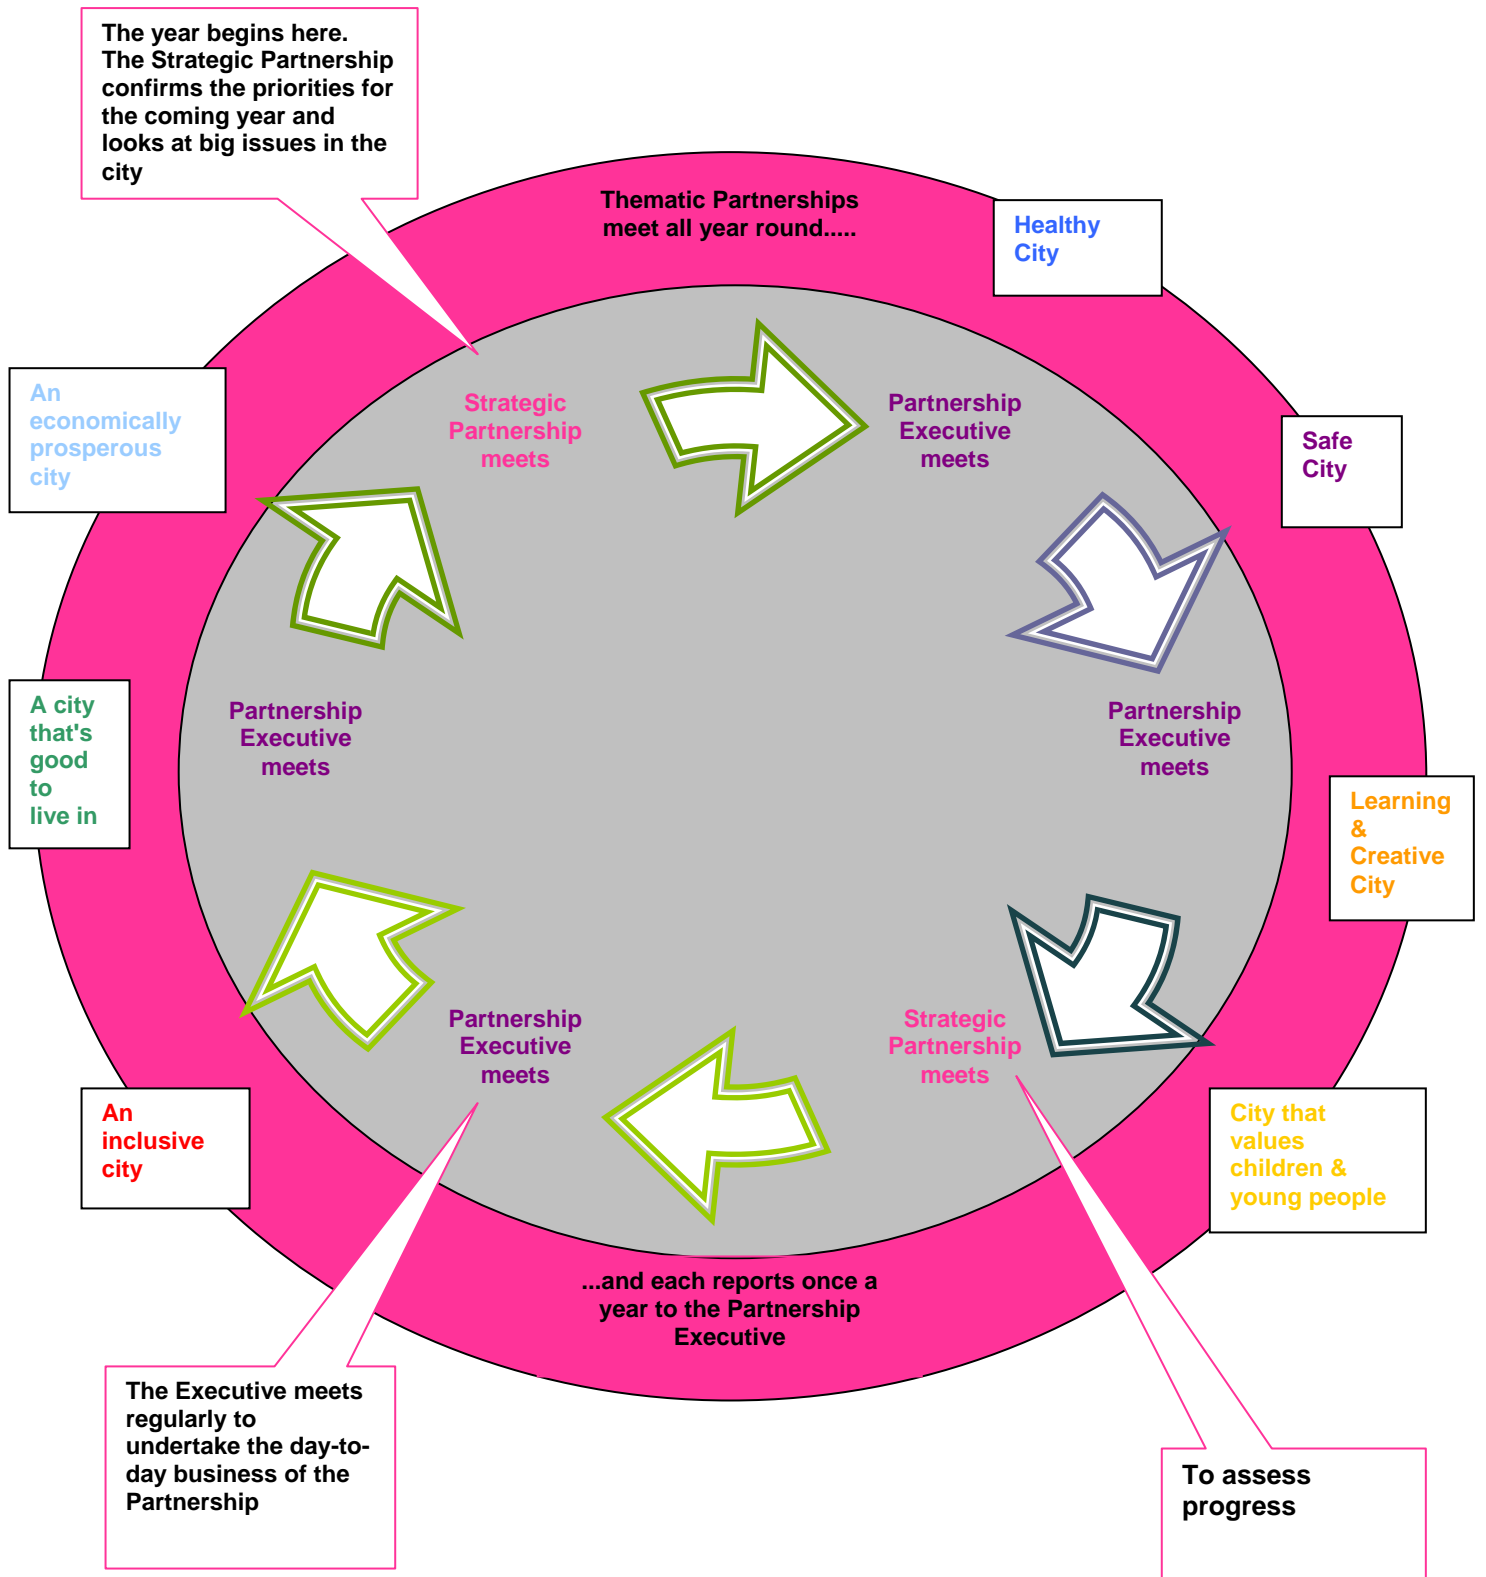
The year begins here. The Strategic Partnership confirms the priorities for the coming year and looks at big issues in the city

Thematic Partnerships meet all year round.....

Healthy City

An economically prosperous city

Strategic Partnership meets

Partnership Executive meets

Safe City

A city that's good to live in

Partnership Executive meets

Partnership Executive meets

Learning & Creative City

Partnership Executive meets

Strategic Partnership meets

An inclusive city

City that values children & young people

...and each reports once a year to the Partnership Executive

The Executive meets regularly to undertake the day-to-day business of the Partnership

To assess progress